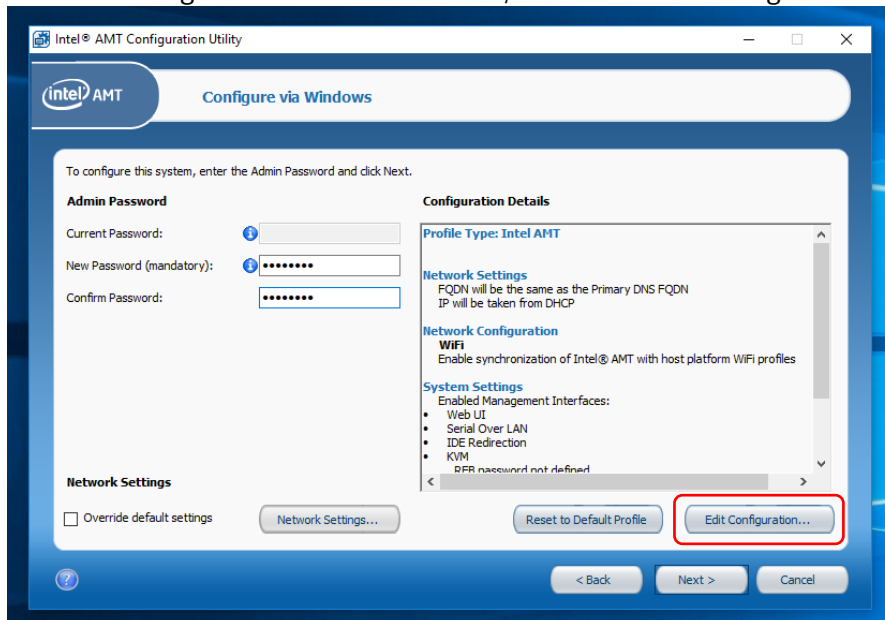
Intel® AMT Configuration Utility

intel AMT

Configure via Windows

To configure this system, enter the Admin Password and click Next.

Admin Password

Current Password:

New Password (mandatory): ••••••••

Confirm Password: ••••••••

Configuration Details

Profile Type: Intel AMT

Network Settings
FQDN will be the same as the Primary DNS FQDN
IP will be taken from DHCP

Network Configuration
WiFi
Enable synchronization of Intel® AMT with host platform WiFi profiles

System Settings
Enabled Management Interfaces:
• Web UI
• Serial Over LAN
• IDE Redirection
• KVM
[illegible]

Network Settings

Override default settings

Network Settings...

Reset to Default Profile

Edit Configuration...

?

< Back

Next >

Cancel